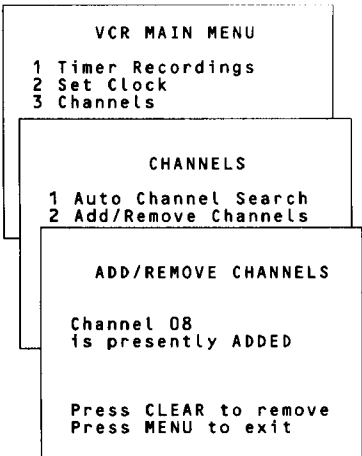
VCR MAIN MENU

1 Timer Recordings
2 Set Clock
3 Channels

CHANNELS

1 Auto Channel Search
2 Add/Remove Channels

ADD/REMOVE CHANNELS

Channel 08
is presently ADDED

Press CLEAR to remove
Press MENU to exit